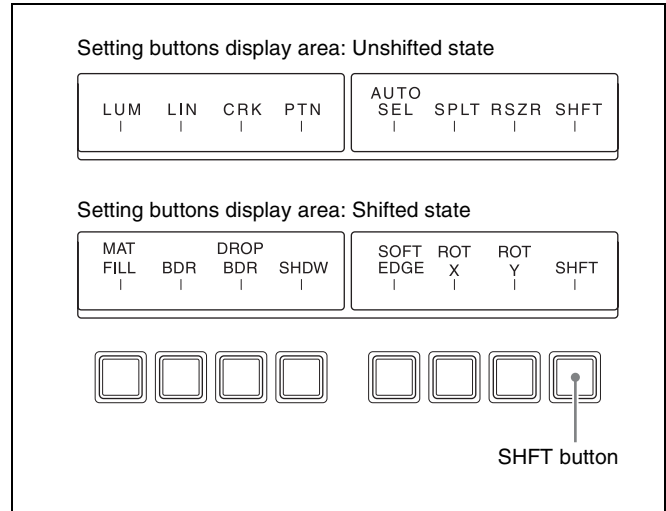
Setting buttons display area: Unshifted state

LUM LIN CRK PTN

AUTO SEL SPLT RSZR SHFT

Setting buttons display area: Shifted state

MAT FILL BDR DROP BDR SHDW

SOFT EDGE ROT X ROT Y SHFT

SHFT button